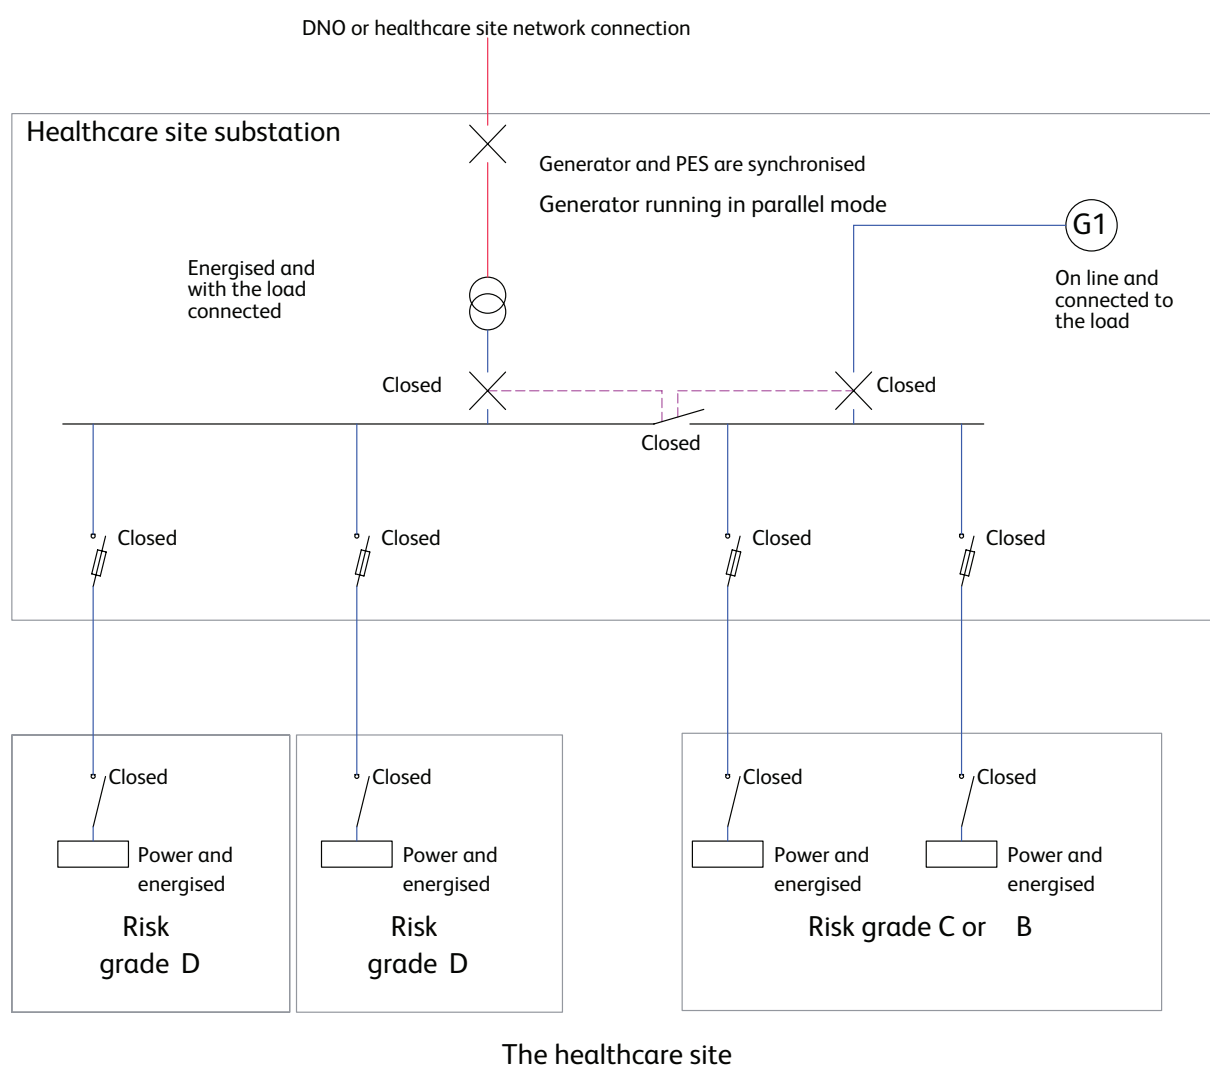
DNO or healthcare site network connection

Healthcare site substation

Generator and PES are synchronised

Generator running in parallel mode

G1

Energised and with the load connected

On line and connected to the load

Closed

Closed

Closed

Closed

Closed

Closed

Closed

Closed

Closed

Closed

Closed

Power and energised

Power and energised

Power and energised

Power and energised

Risk grade D

Risk grade D

Risk grade C or B

The healthcare site